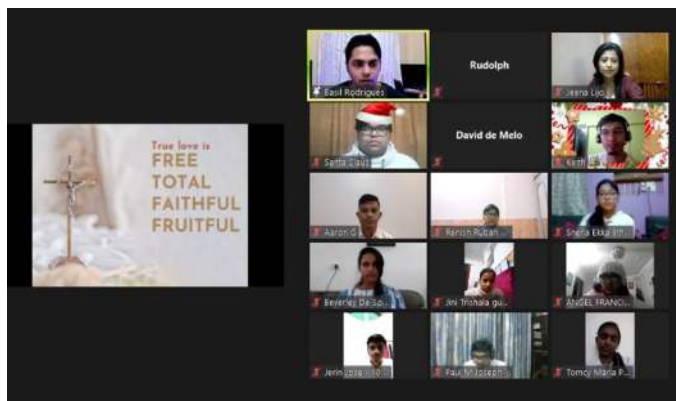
True love is
FREE
TOTAL
FAITHFUL
FRUITFUL

Basil Rodrigues

Rudolph

Jeena Lijo

Santa Claus

David de Melo

Keith

Aaron G

Ranish Ruban ...

Sheila Ekka ...

Beverley De Sou...

Jini Trishala gu...

ANGEL FRANCI...

Jerin Jose ...

Paul M Joseph ...

Tomcy Maria P...